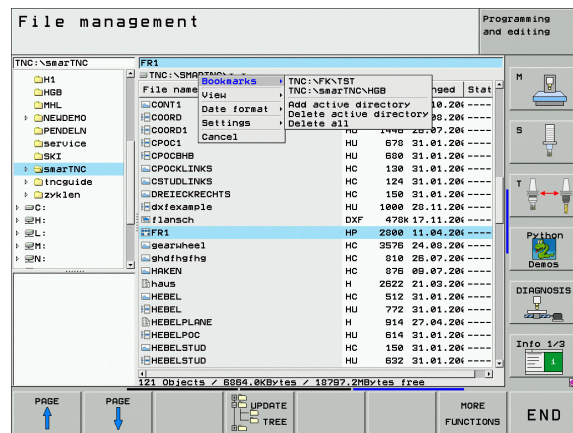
File management

Programming and editing

TNC:\smarTNC

H1
HGB
MHL
NEWDEMO
PENDELN
service
SKI
smarTNC
tncguide
zyklen
C:
H:
L:
M:
N:

FR1

TNC:\SMARTNC\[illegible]

Bookmarks
View
Date format
Settings
Cancel

TNC:\FK\TST
TNC:\smarTNC\HGB
Add active directory
Delete active directory
Delete all

| File name | | | Changed | Stat |
|---|---|---|---|---|
| CONT1 | | | 10.20 | ---- |
| COORD | | | 31.01.20 | ---- |
| COORD1 | HU | 1448 | 28.07.20 | ---- |
| CPOC1 | HU | 678 | 31.01.20 | ---- |
| CPOCBHB | HU | 680 | 31.01.20 | ---- |
| CPOCKLINKS | HC | 130 | 31.01.20 | ---- |
| CSTUDLINKS | HC | 124 | 31.01.20 | ---- |
| DREIECKRECHTS | HC | 150 | 31.01.20 | ---- |
| dxfexample | HU | 1000 | 28.11.20 | ---- |
| flansch | DXF | 478K | 17.11.20 | ---- |
| FR1 | HP | 2800 | 11.04.20 | ---- |
| gearwheel | HC | 3576 | 24.08.20 | ---- |
| ghdfhgfhg | HC | 810 | 26.07.20 | ---- |
| HAKEN | HC | 876 | 09.07.20 | ---- |
| haus | H | 2622 | 21.03.20 | ---- |
| HEBEL | HC | 512 | 31.01.20 | ---- |
| HEBEL | HU | 772 | 31.01.20 | ---- |
| HEBELPLANE | H | 914 | 27.04.20 | ---- |
| HEBELPOC | HU | 614 | 31.01.20 | ---- |
| HEBELSTUD | HC | 150 | 31.01.20 | ---- |
| HEBELSTUD | HU | 632 | 31.01.20 | ---- |

121 Objects / 6864.0KBytes / 18797.2MBytes free

M
S
T
Python Demos
DIAGNOSIS
Info 1/3

PAGE
PAGE
UPDATE TREE
MORE FUNCTIONS
END